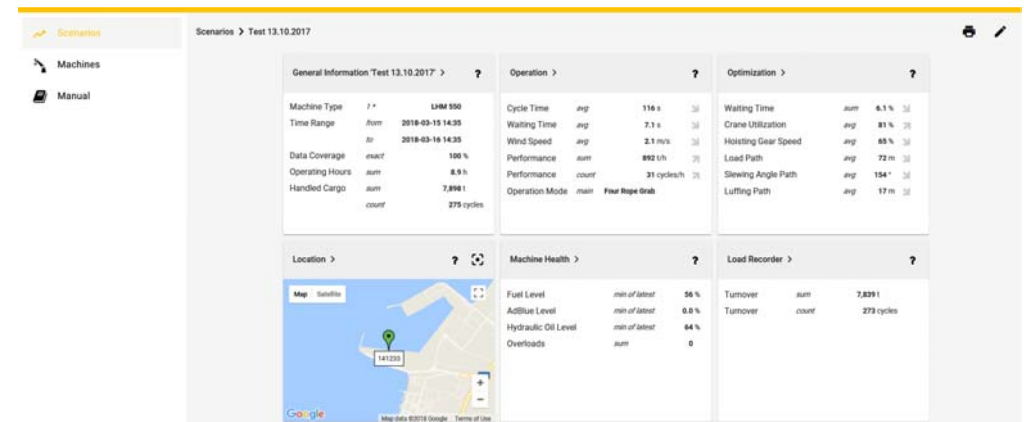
Scenarios
Machines
Manual

Scenarios > Test 13.10.2017

General Information 'Test 13.10.2017' > ?

| | | |
|---|---|---|
| Machine Type | 1 * | LHM 550 |
| Time Range | from | 2018-03-15 14:35 |
| | to | 2018-03-16 14:35 |
| Data Coverage | exact | 100 % |
| Operating Hours | sum | 8.9 h |
| Handled Cargo | sum | 7,898 t |
| | count | 275 cycles |

Operation > ?

| | | |
|---|---|---|
| Cycle Time | avg | 116 s |
| Waiting Time | avg | 7.1 s |
| Wind Speed | avg | 2.1 m/s |
| Performance | sum | 892 t/h |
| Performance | count | 31 cycles/h |
| Operation Mode | main | Four Rope Grab |

Optimization > ?

| | | |
|---|---|---|
| Waiting Time | sum | 6.1 % |
| Crane Utilization | avg | 81 % |
| Hoisting Gear Speed | avg | 65 % |
| Load Path | avg | 72 m |
| Slewing Angle Path | avg | 154 ° |
| Luffing Path | avg | 17 m |

Location > ?

Map Satellite

141233

Google Map data ©2018 Google Terms of Use

Machine Health > ?

| | | |
|---|---|---|
| Fuel Level | min of latest | 56 % |
| AdBlue Level | min of latest | 0.0 % |
| Hydraulic Oil Level | min of latest | 64 % |
| Overloads | sum | 0 |

Load Recorder > ?

| | | |
|---|---|---|
| Turnover | sum | 7,839 t |
| Turnover | count | 273 cycles |